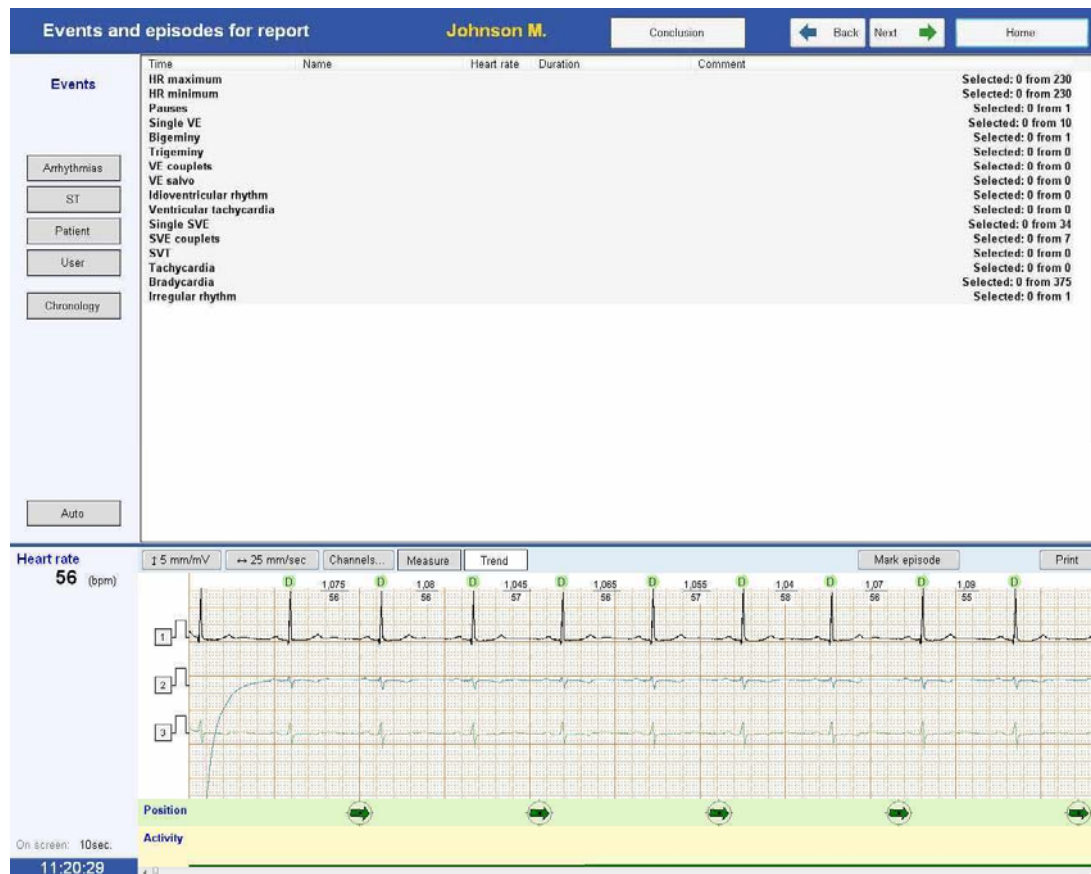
Events and episodes for report

Johnson M.

Conclusion

Back

Next

Home

Events

Arrhythmias

ST

Patient

User

Chronology

Auto

| Time | Name | Heart rate | Duration | Comment | |
|---|---|---|---|---|---|
| HR maximum | | | | | Selected: 0 from 230 |
| HR minimum | | | | | Selected: 0 from 230 |
| Pauses | | | | | Selected: 0 from 1 |
| Single VE | | | | | Selected: 0 from 10 |
| Bigeminy | | | | | Selected: 0 from 1 |
| Trigeminy | | | | | Selected: 0 from 0 |
| VE couplets | | | | | Selected: 0 from 0 |
| VE salvo | | | | | Selected: 0 from 0 |
| Idioventricular rhythm | | | | | Selected: 0 from 0 |
| Ventricular tachycardia | | | | | Selected: 0 from 0 |
| Single SVE | | | | | Selected: 0 from 34 |
| SVE couplets | | | | | Selected: 0 from 7 |
| SVT | | | | | Selected: 0 from 0 |
| Tachycardia | | | | | Selected: 0 from 0 |
| Bradycardia | | | | | Selected: 0 from 375 |
| Irregular rhythm | | | | | Selected: 0 from 1 |

Heart rate
56 (bpm)

↕ 5 mm/mV

↔ 25 mm/sec

Channels...

Measure

Trend

Mark episode

Print

D 1,075 56 D 1,08 56 D 1,045 57 D 1,065 56 D 1,055 57 D 1,04 58 D 1,07 56 D 1,09 55 D

1

2

3

Position

Activity

On screen: 10sec.

11:20:29